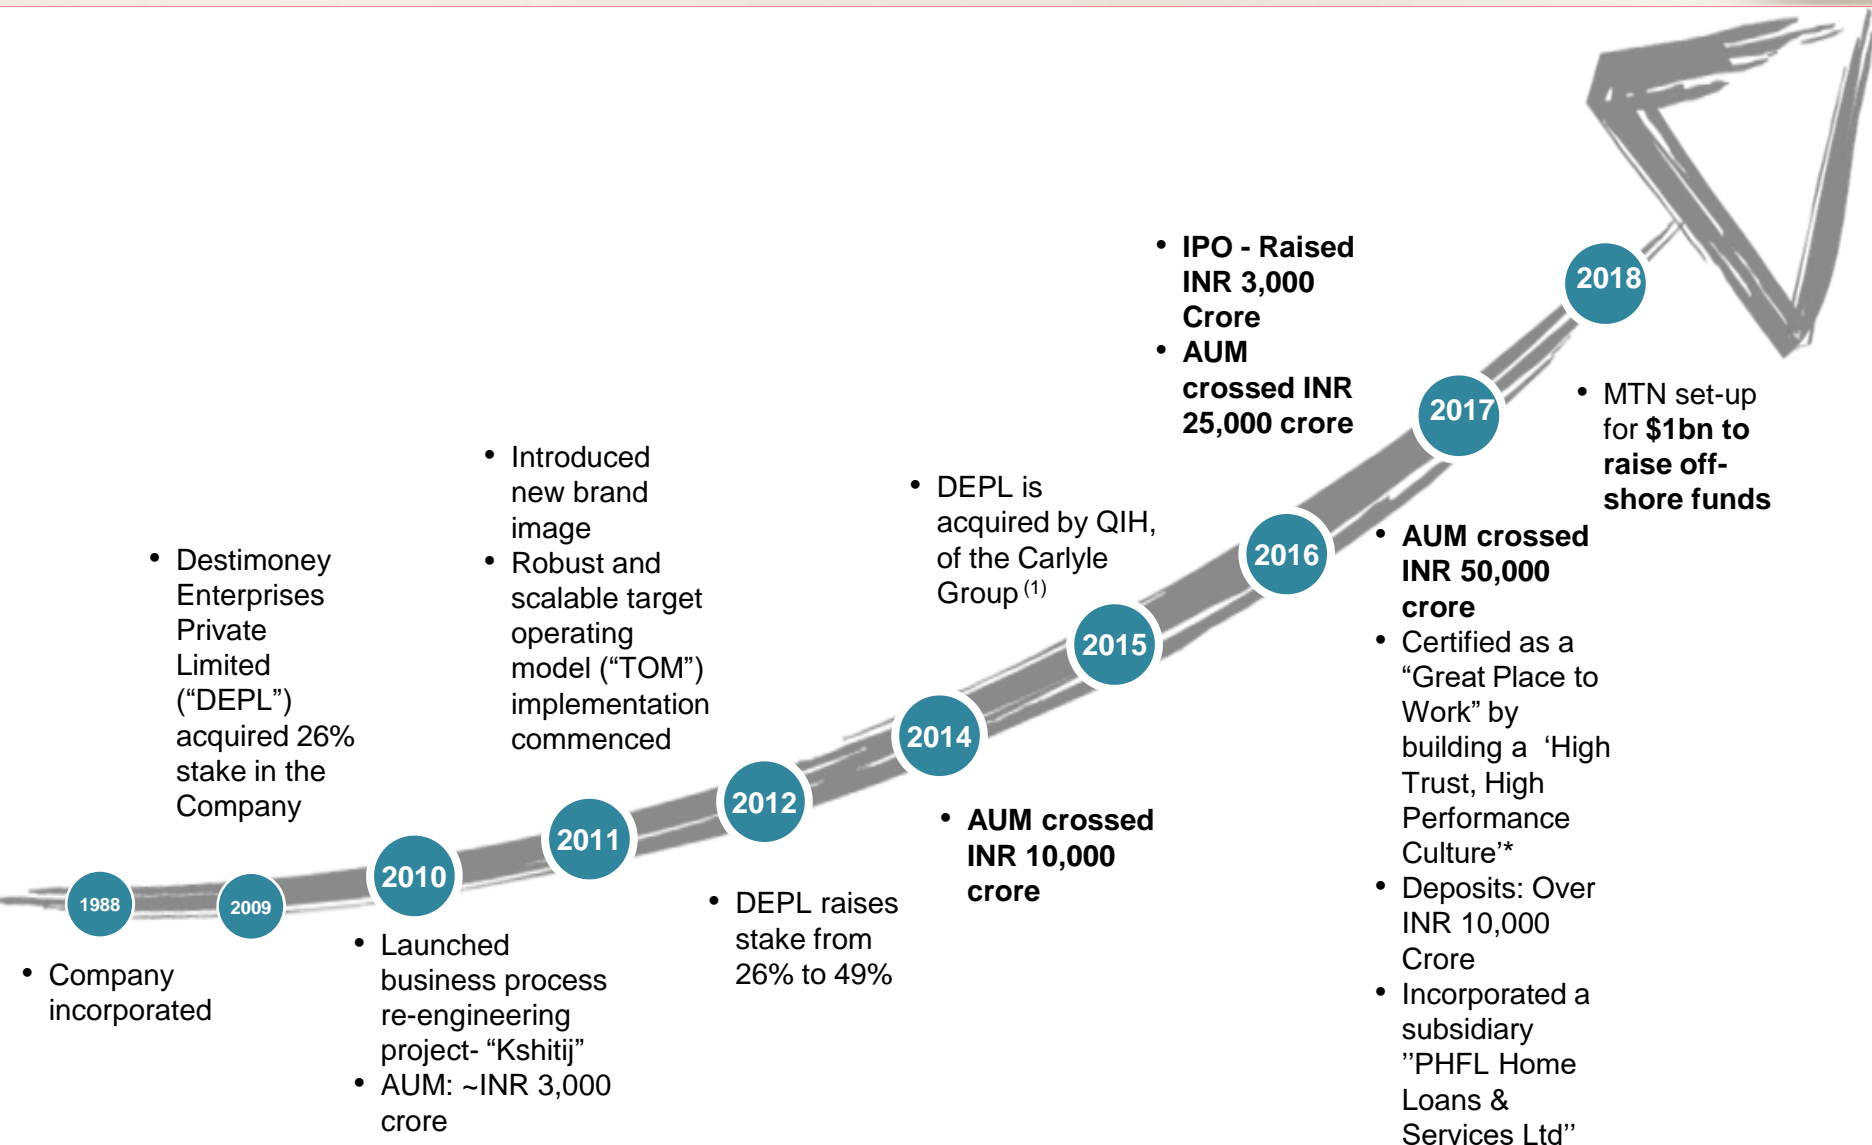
1988

• Company incorporated

2009

• Destimoney Enterprises Private Limited ("DEPL") acquired 26% stake in the Company

2010

• Launched business process re-engineering project- "Kshitij"
• AUM: ~INR 3,000 crore

2011

• Introduced new brand image
• Robust and scalable target operating model ("TOM") implementation commenced

2012

• DEPL raises stake from 26% to 49%

2014

• AUM crossed INR 10,000 crore

2015

• DEPL is acquired by QIH, of the Carlyle Group $^{(1)}$

2016

• IPO - Raised INR 3,000 Crore
• AUM crossed INR 25,000 crore

2017

• AUM crossed INR 50,000 crore
• Certified as a "Great Place to Work" by building a 'High Trust, High Performance Culture'*
• Deposits: Over INR 10,000 Crore
• Incorporated a subsidiary ''PHFL Home Loans & Services Ltd''

2018

• MTN set-up for $1bn to raise off-shore funds